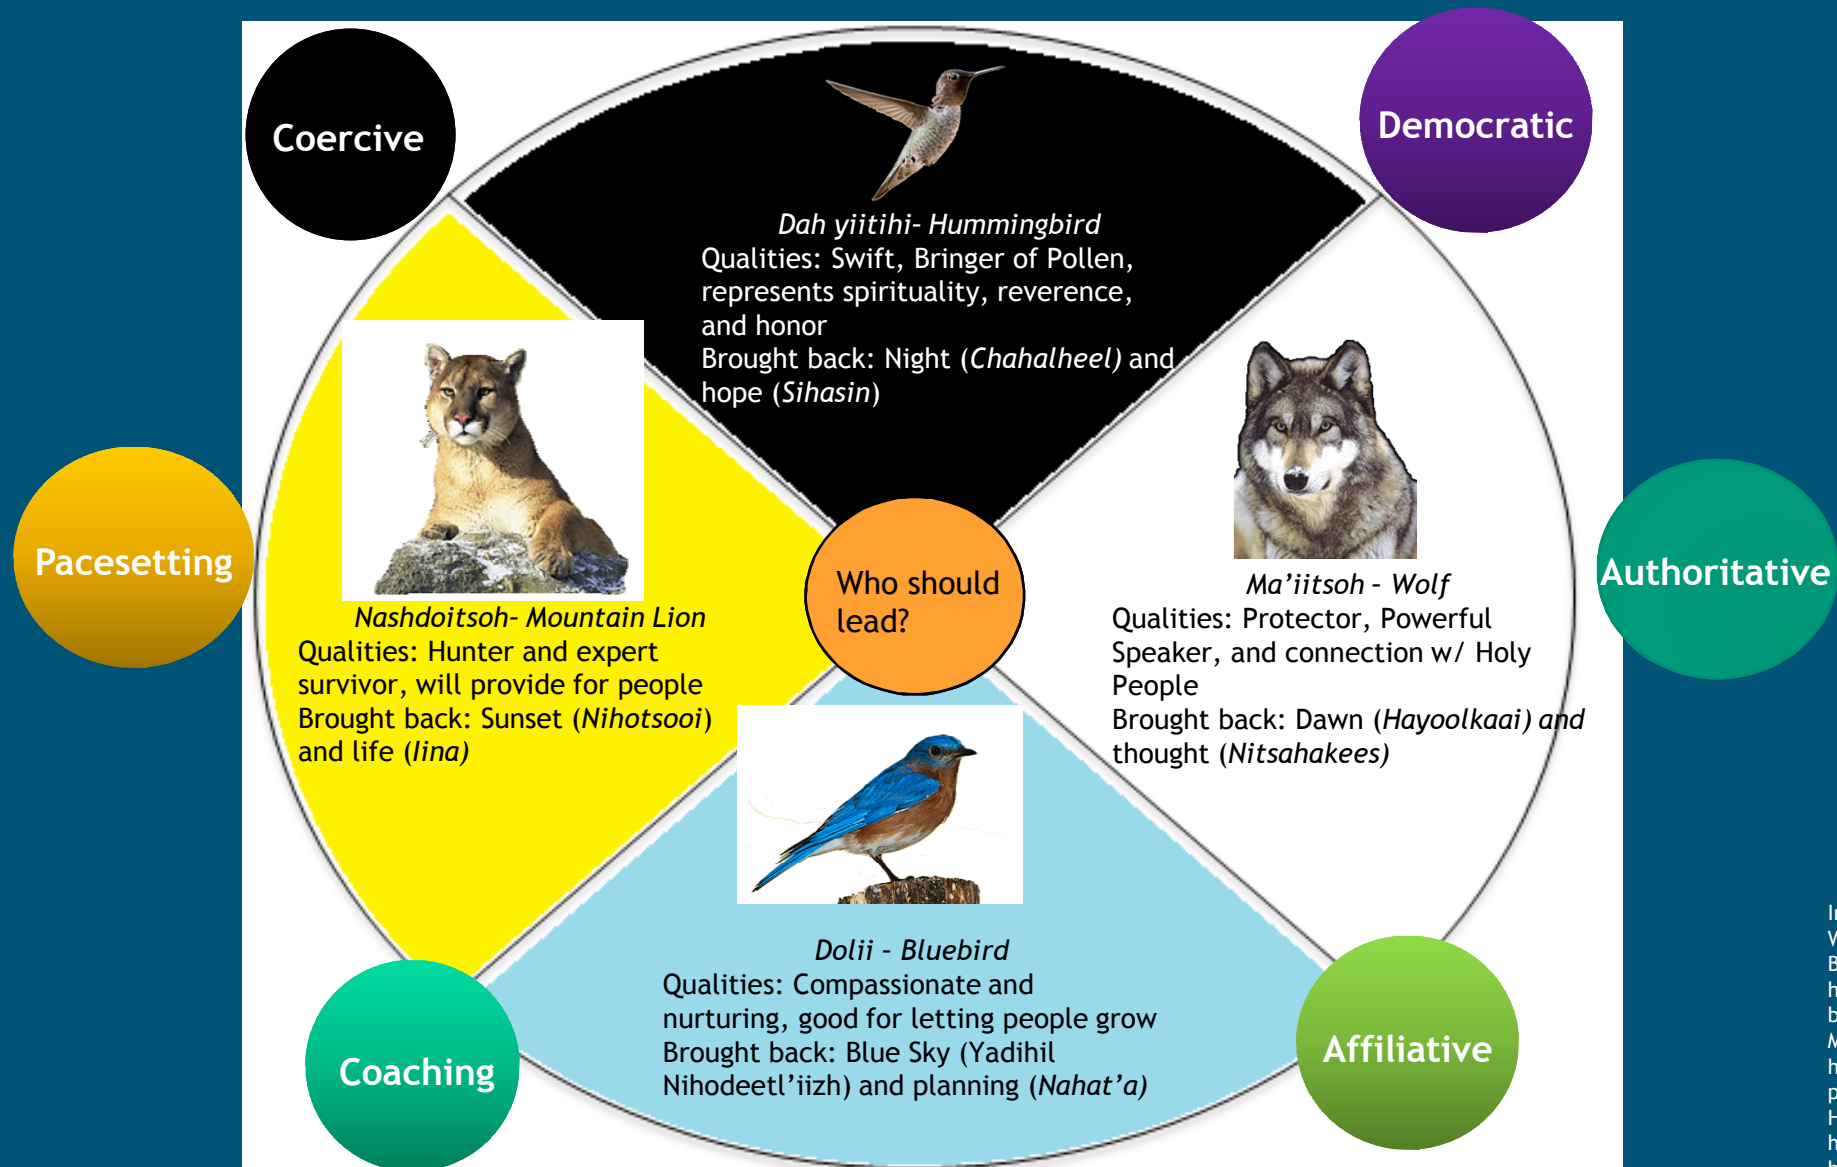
Coercive

Democratic

Dah yiitihi- Hummingbird
Qualities: Swift, Bringer of Pollen, represents spirituality, reverence, and honor
Brought back: Night (Chahalheel) and hope (Sihasin)

Pacesetting

Nashdoitsoh- Mountain Lion
Qualities: Hunter and expert survivor, will provide for people
Brought back: Sunset (Nihotsooi) and life (Iina)

Who should lead?

Ma'iitsoh - Wolf
Qualities: Protector, Powerful Speaker, and connection w/ Holy People
Brought back: Dawn (Hayoolkaai) and thought (Nitsahakees)

Authoritative

Dolii - Bluebird
Qualities: Compassionate and nurturing, good for letting people grow
Brought back: Blue Sky (Yadihil Nihodeetl'iizh) and planning (Nahat'a)

Coaching

Affiliative

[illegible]